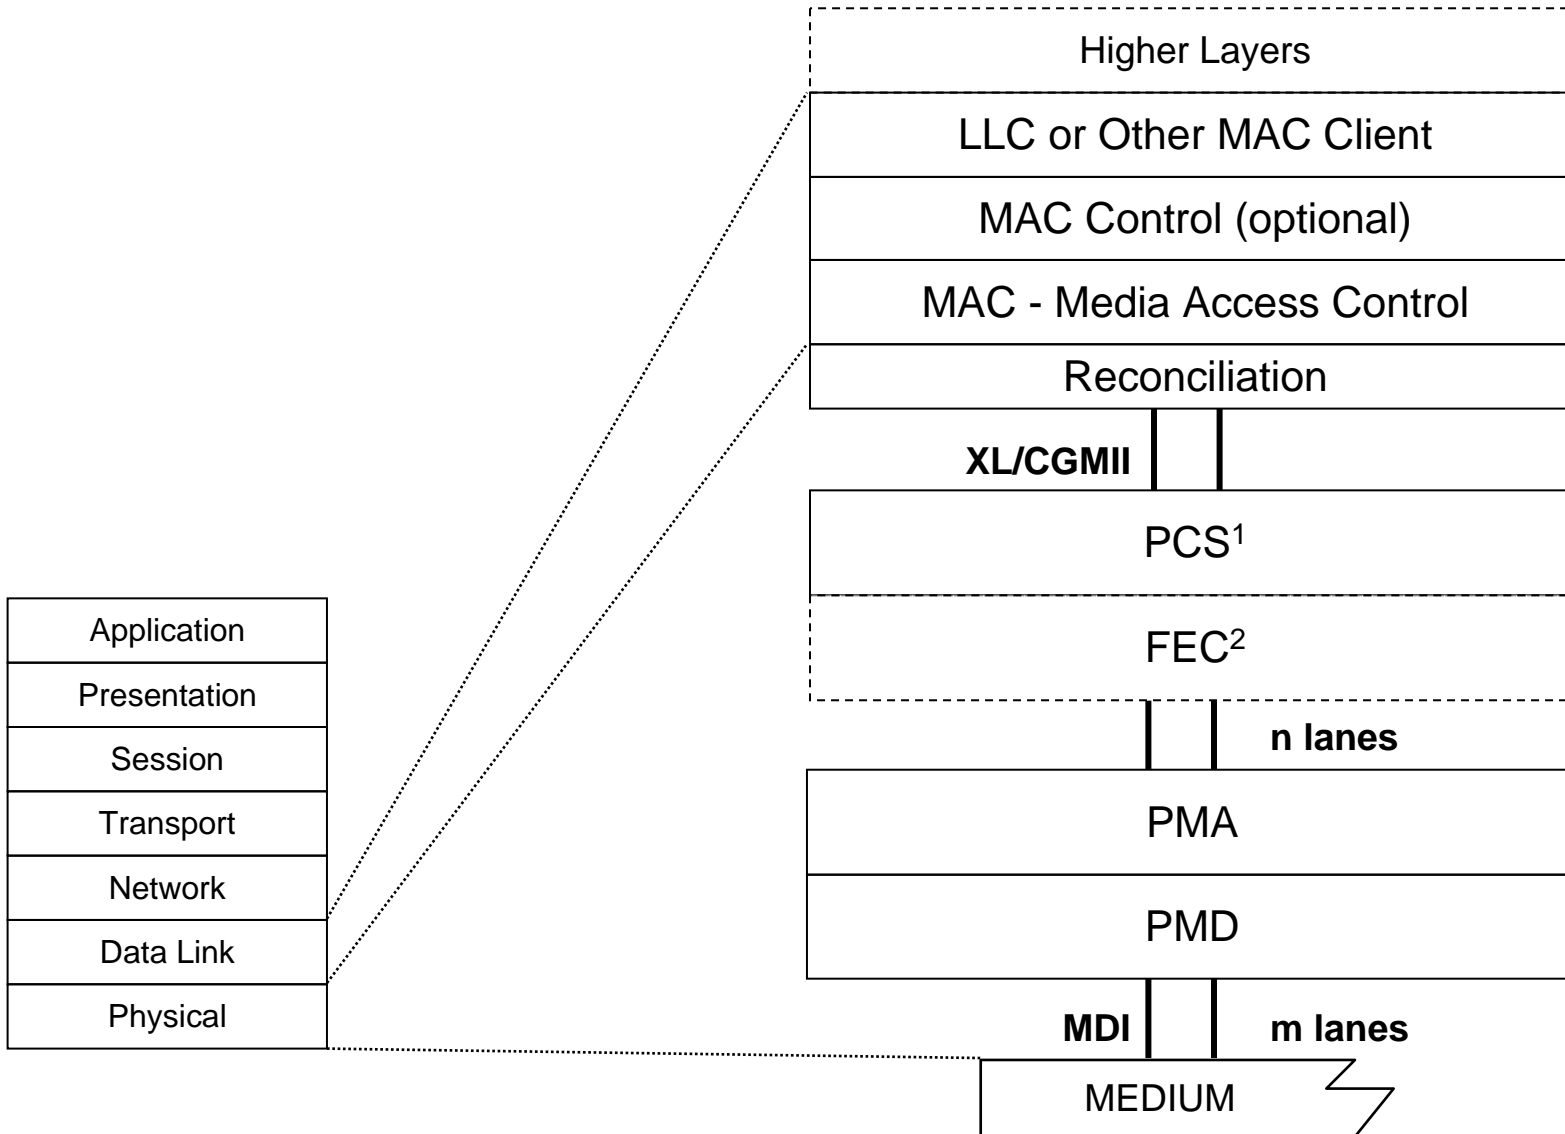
Higher Layers
LLC or Other MAC Client
MAC Control (optional)
MAC - Media Access Control
Reconciliation
XL/CGMII
PCS$^1$
FEC$^2$
n lanes
PMA
PMD
MDI
m lanes
MEDIUM

Application
Presentation
Session
Transport
Network
Data Link
Physical